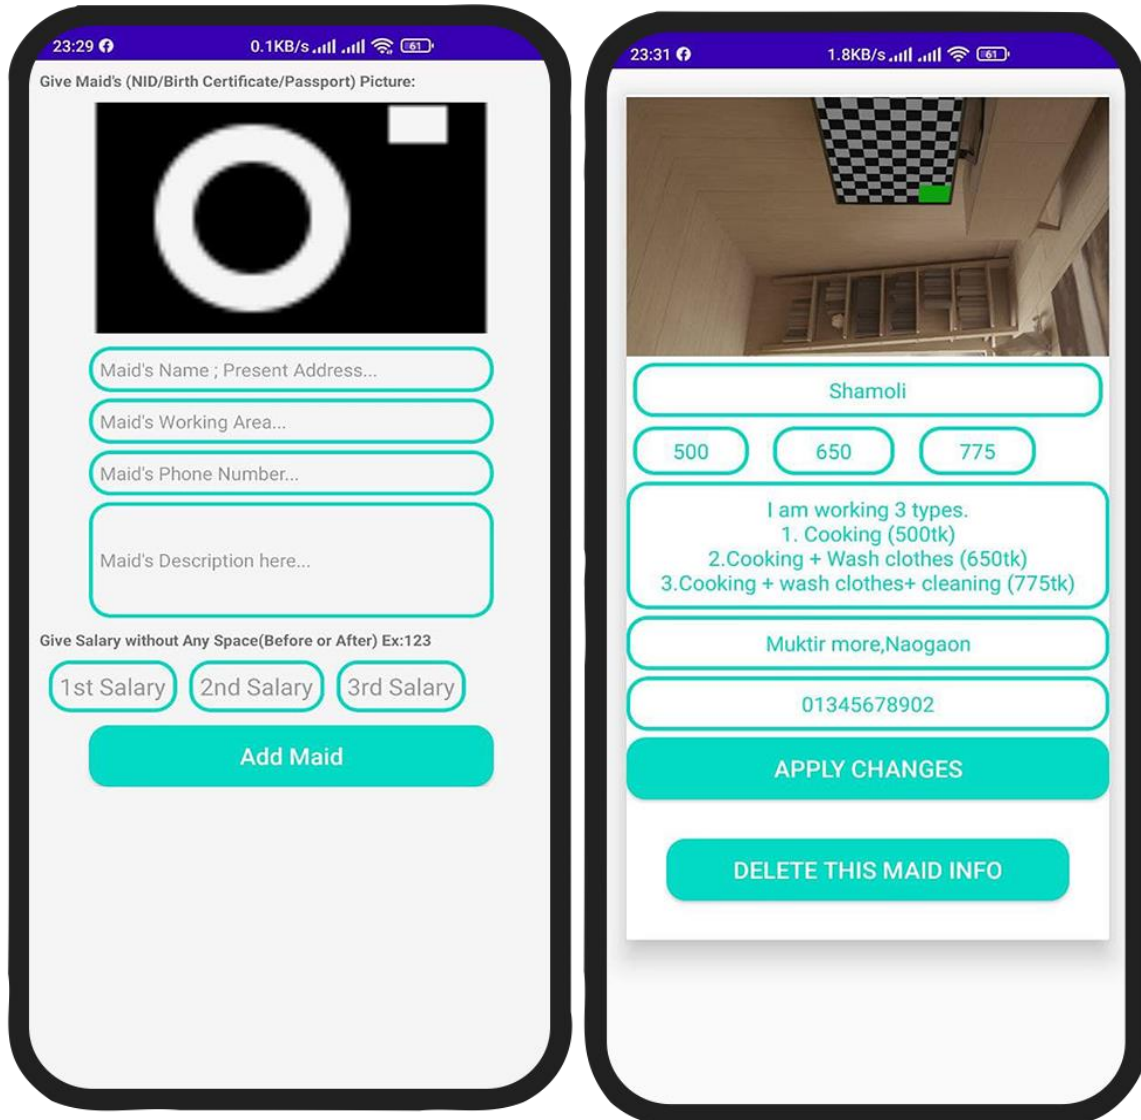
23:29 0.1KB/s 61

Give Maid's (NID/Birth Certificate/Passport) Picture:

Maid's Name ; Present Address...

Maid's Working Area...

Maid's Phone Number...

Maid's Description here...

Give Salary without Any Space(Before or After) Ex:123

1st Salary

2nd Salary

3rd Salary

Add Maid

23:31 1.8KB/s 61

Shamoli

500

650

775

I am working 3 types.
1. Cooking (500tk)
2.Cooking + Wash clothes (650tk)
3.Cooking + wash clothes+ cleaning (775tk)

Muktir more,Naogaon

01345678902

APPLY CHANGES

DELETE THIS MAID INFO